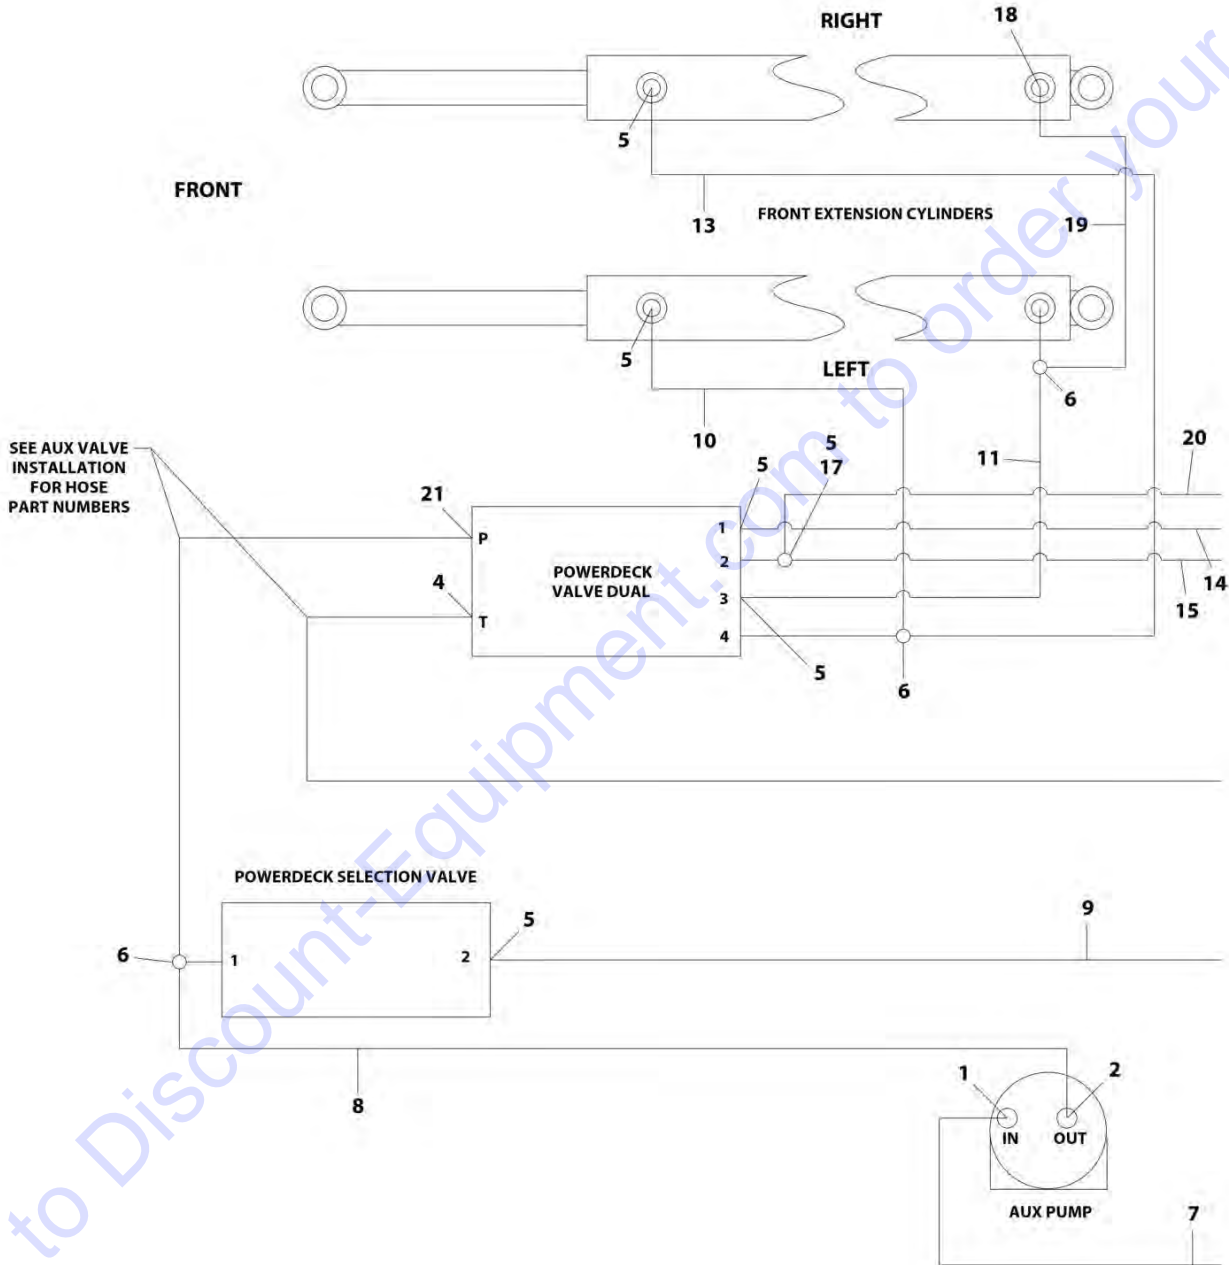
RIGHT
18
5
FRONT
13
FRONT EXTENSION CYLINDERS
19
5
LEFT
6
10
SEE AUX VALVE INSTALLATION FOR HOSE PART NUMBERS
5
11
20
5
17
21
1
P
POWERDECK VALVE DUAL
2
14
4
15
3
T
4
5
6
POWERDECK SELECTION VALVE
9
5
6
1
2
8
1
2
IN
OUT
AUX PUMP
7